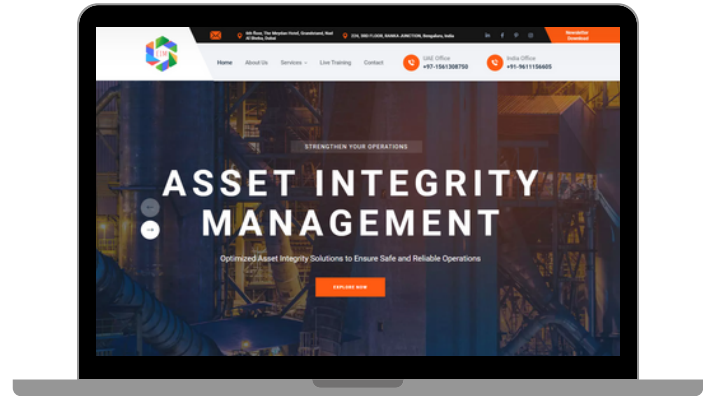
6th Floor, The Meydan Hotel, Grandstand, Nad Al Sheba, Dubai

224, 3RD FLOOR, BANKA JUNCTION, Bengaluru, India

Newsletter Download

CIMS

Home About Us Services Live Training Contact

UAE Office
+97-1561308750

India Office
+91-9611156605

STRENGTHEN YOUR OPERATIONS

ASSET INTEGRITY MANAGEMENT

Optimized Asset Integrity Solutions to Ensure Safe and Reliable Operations

EXPLORE NOW